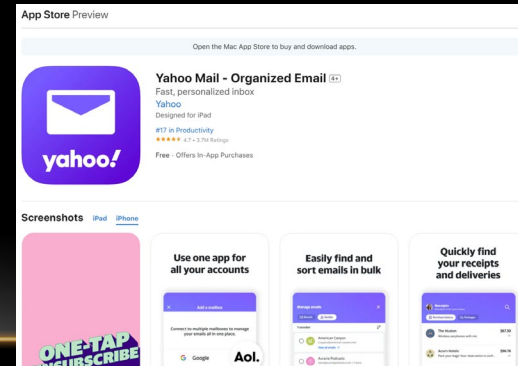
App Store Preview

Open the Mac App Store to buy and download apps.

yahoo!

Yahoo Mail - Organized Email 4+

Fast, personalized inbox

Yahoo

Designed for iPad

#17 in Productivity

★★★★★ 4.7 • 3.7M Ratings

Free · Offers In-App Purchases

Screenshots iPad iPhone

ONE-TAP UNSUBSCRIBE

Use one app for all your accounts

Add a mailbox

Connect to multiple mailboxes to manage your email all in one place.

Google

Aol.

Easily find and sort emails in bulk

Manage emails

Yesterday

American Canyon

Acorn Podcasts

Quickly find your receipts and deliveries

Receipts

The Hudson

$67.99

Acorn Hotels

$96.74